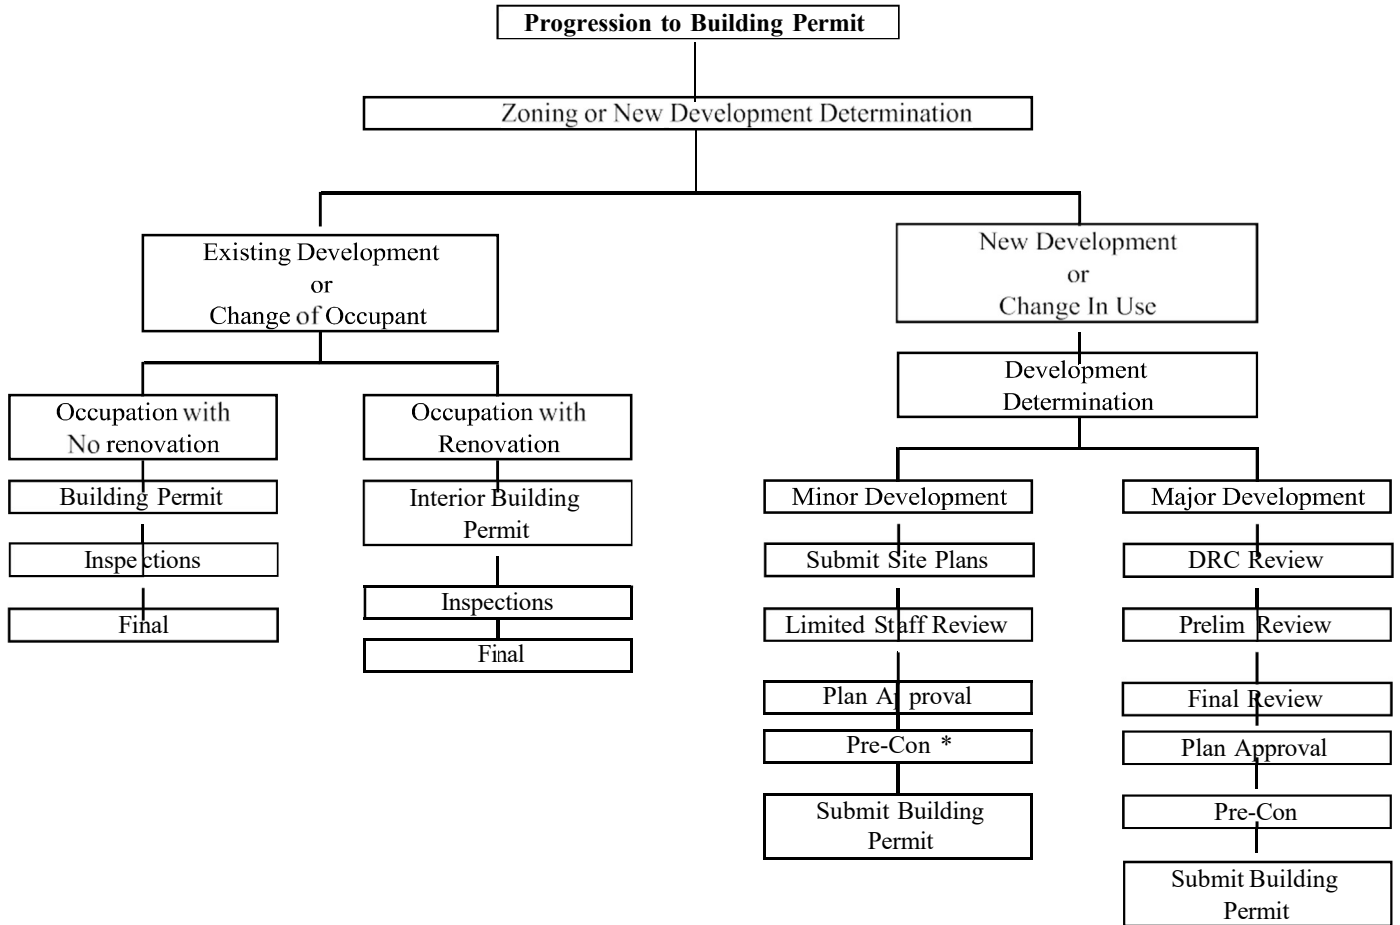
Progression to Building Permit

Zoning or New Development Determination

Existing Development or Change of Occupant

Occupation with No renovation

Building Permit

Inspections

Final

Occupation with Renovation

Interior Building Permit

Inspections

Final

New Development or Change In Use

Development Determination

Minor Development

Submit Site Plans

Limited Staff Review

Plan Approval

Pre-Con *

Submit Building Permit

Major Development

DRC Review

Prelim Review

Final Review

Plan Approval

Pre-Con

Submit Building Permit